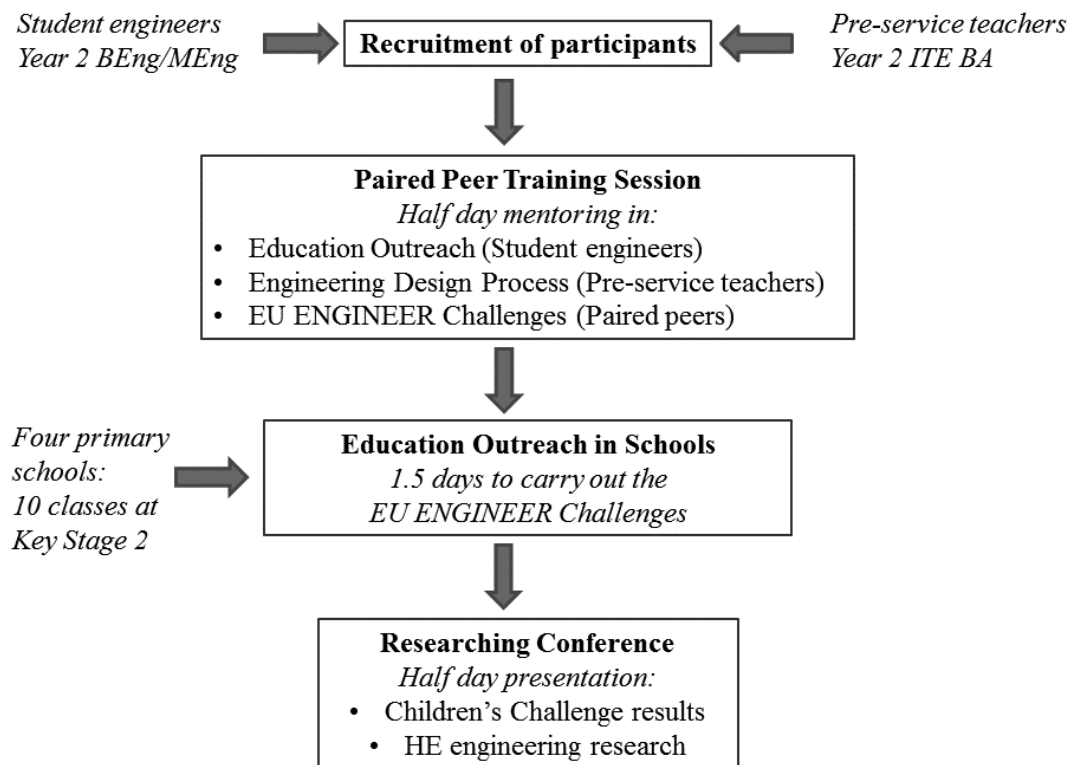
Student engineers
Year 2 BEng/MEng

Recruitment of participants

Pre-service teachers
Year 2 ITE BA

Paired Peer Training Session
Half day mentoring in:
• Education Outreach (Student engineers)
• Engineering Design Process (Pre-service teachers)
• EU ENGINEER Challenges (Paired peers)

Four primary schools:
10 classes at Key Stage 2

Education Outreach in Schools
1.5 days to carry out the EU ENGINEER Challenges

Researching Conference
Half day presentation:
• Children's Challenge results
• HE engineering research